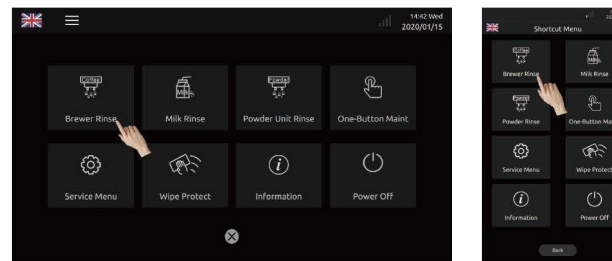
14:42 Wed
2020/01/15

Brewer Rinse
Milk Rinse
Powder Unit Rinse
One-Button Maint
Service Menu
Wipe Protect
Information
Power Off

Shortcut Menu

Brewer Rinse
Milk Rinse
Powder Rinse
One-Button Main
Service Menu
Wipe Protect
Information
Power Off
Back